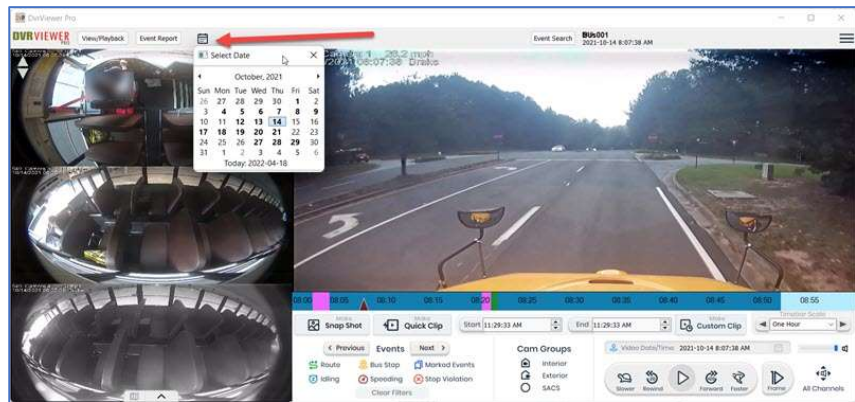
DvrViewer Pro

DVRVIEWER PRO View/Playback Event Report

Event Search BUS001 2021-10-14 8:07:38 AM

Select Date

October, 2021

| Sun | Mon | Tue | Wed | Thu | Fri | Sat |
|---|---|---|---|---|---|---|
| 26 | 27 | 28 | 29 | 30 | 1 | 2 |
| 3 | 4 | 5 | 6 | 7 | 8 | 9 |
| 10 | 11 | 12 | 13 | 14 | 15 | 16 |
| 17 | 18 | 19 | 20 | 21 | 22 | 23 |
| 24 | 25 | 26 | 27 | 28 | 29 | 30 |
| 31 | 1 | 2 | 3 | 4 | 5 | 6 |

Today: 2022-04-18

Camera 1 28.2 mph 10/14/2021 08:07:38 Brake

08:00 08:05 08:10 08:15 08:20 08:25 08:30 08:35 08:40 08:45 08:50 08:55

Make Snap Shot

Make Quick Clip

Start 11:29:33 AM

End 11:29:33 AM

Make Custom Clip

Timeline Scale One Hour

< Previous Events Next >

Route Bus Stop Marked Events

Idling Speeding Stop Violation

Clear Filters

Cam Groups

Interior

Exterior

SACS

Video Date/Time 2021-10-14 8:07:38 AM

Slower Rewind Forward Faster Frame All Channels